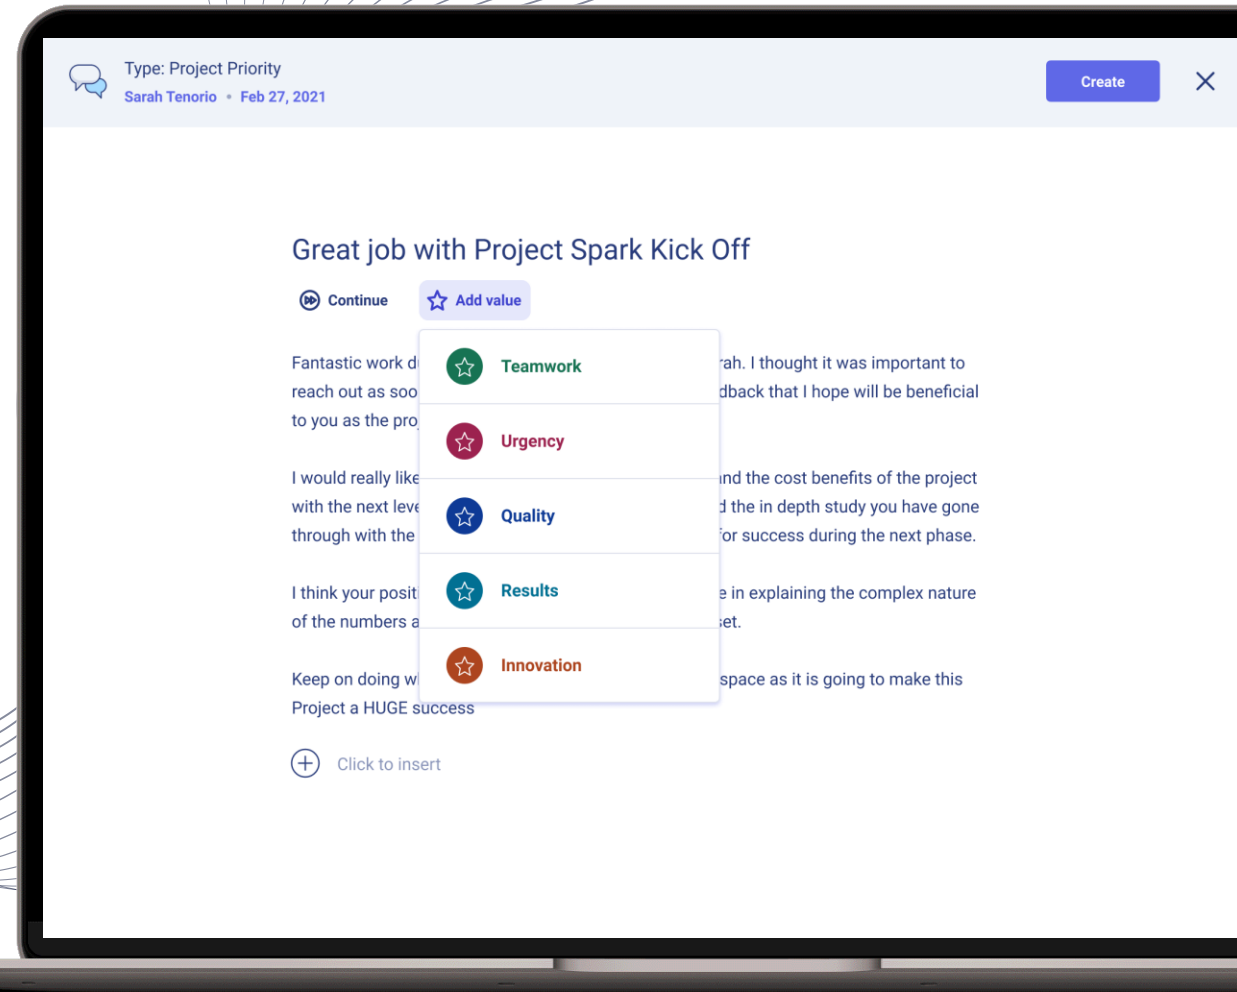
Type: Project Priority
Sarah Tenorio • Feb 27, 2021

Create

Great job with Project Spark Kick Off

Continue
Add value

Teamwork
Urgency
Quality
Results
Innovation

Fantastic work d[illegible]rah. I thought it was important to reach out as soo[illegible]dback that I hope will be beneficial to you as the pro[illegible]

I would really like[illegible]nd the cost benefits of the project with the next leve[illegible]d the in depth study you have gone through with the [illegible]or success during the next phase.

I think your posit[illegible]e in explaining the complex nature of the numbers a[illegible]et.

Keep on doing w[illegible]space as it is going to make this Project a HUGE success

Click to insert